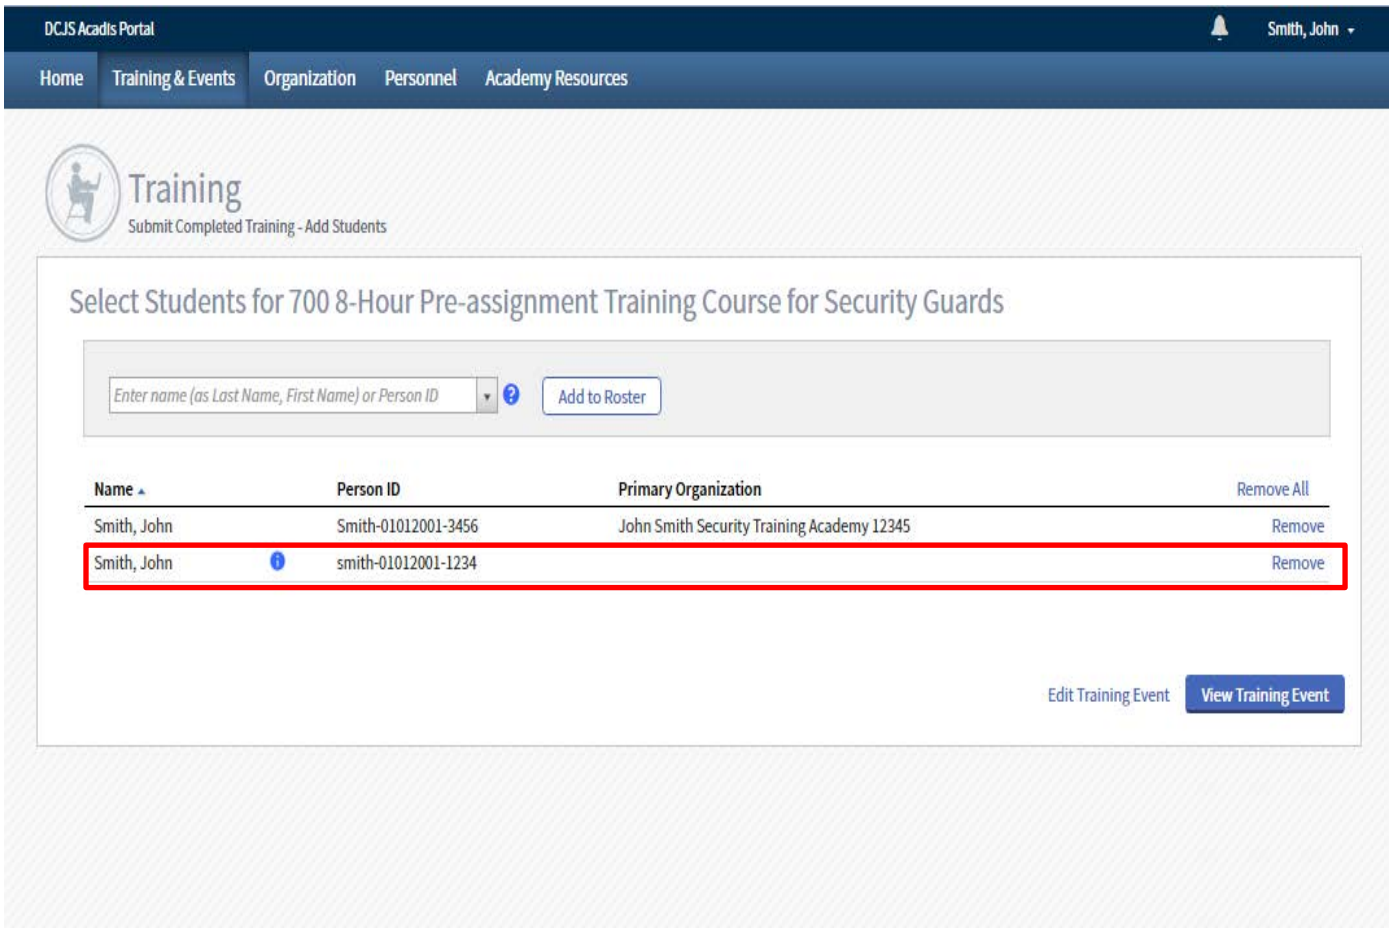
DCJS Acadis Portal

Smith, John

Home Training & Events Organization Personnel Academy Resources

Training

Submit Completed Training - Add Students

Select Students for 700 8-Hour Pre-assignment Training Course for Security Guards

Enter name (as Last Name, First Name) or Person ID

Add to Roster

| Name | Person ID | Primary Organization | Remove All |
|---|---|---|---|
| Smith, John | Smith-01012001-3456 | John Smith Security Training Academy 12345 | Remove |
| Smith, John | smith-01012001-1234 | | Remove |

Edit Training Event View Training Event